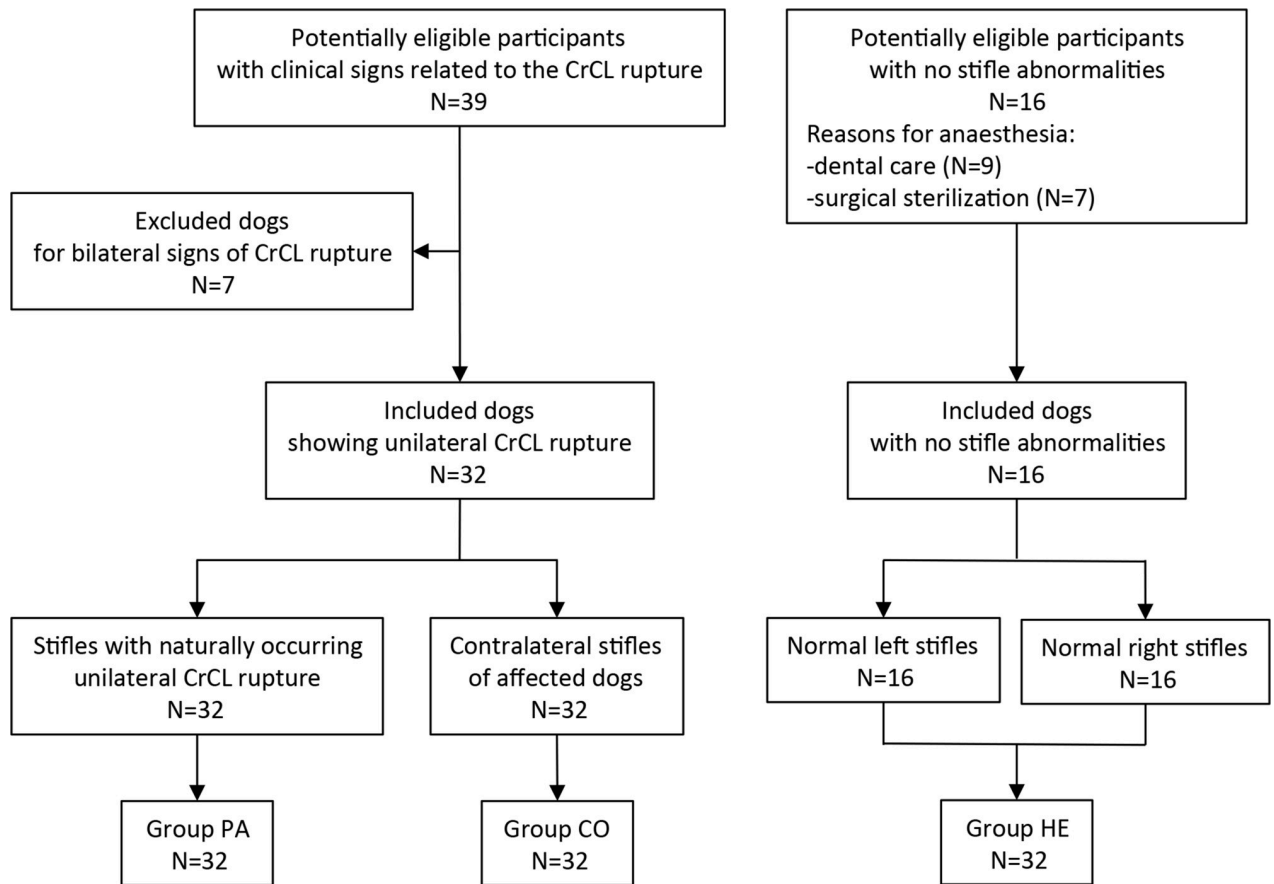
Potentially eligible participants with clinical signs related to the CrCL rupture
N=39

Excluded dogs for bilateral signs of CrCL rupture
N=7

Included dogs showing unilateral CrCL rupture
N=32

Stifles with naturally occurring unilateral CrCL rupture
N=32

Contralateral stifles of affected dogs
N=32

Group PA
N=32

Group CO
N=32

Potentially eligible participants with no stifle abnormalities
N=16
Reasons for anaesthesia:
-dental care (N=9)
-surgical sterilization (N=7)

Included dogs with no stifle abnormalities
N=16

Normal left stifles
N=16

Normal right stifles
N=16

Group HE
N=32